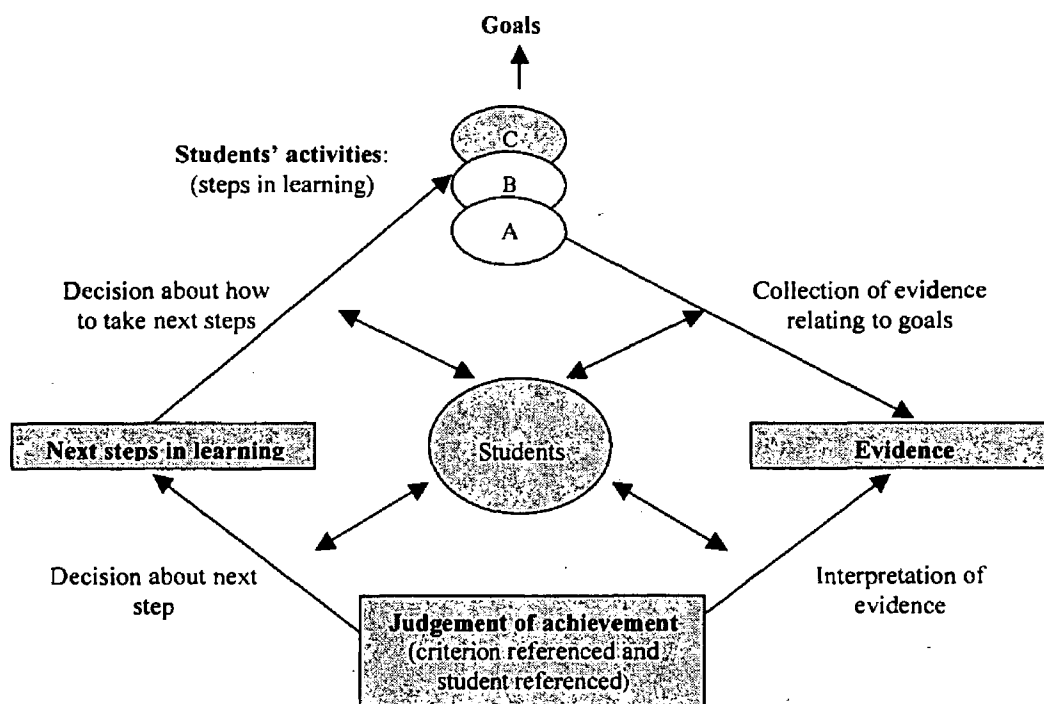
Goals

C
B
A

Students' activities:
(steps in learning)

Decision about how to take next steps

Collection of evidence relating to goals

Next steps in learning

Students

Evidence

Decision about next step

Interpretation of evidence

Judgement of achievement
(criterion referenced and student referenced)